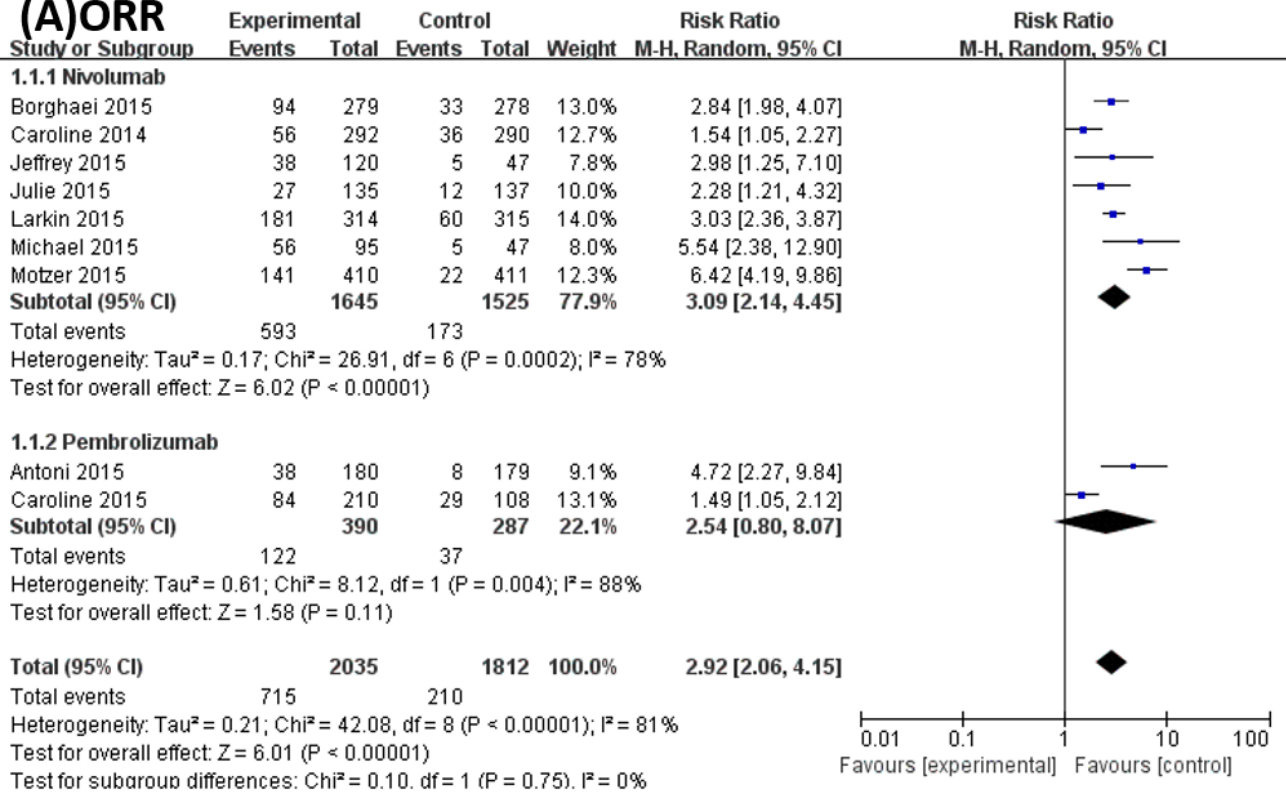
(A)ORR

| Study or Subgroup | Experimental Events | Experimental Total | Control Events | Control Total | Weight | Risk Ratio M-H, Random, 95% CI |
|---|---|---|---|---|---|---|
| **1.1.1 Nivolumab** | | | | | | |
| Borghaei 2015 | 94 | 279 | 33 | 278 | 13.0% | 2.84 [1.98, 4.07] |
| Caroline 2014 | 56 | 292 | 36 | 290 | 12.7% | 1.54 [1.05, 2.27] |
| Jeffrey 2015 | 38 | 120 | 5 | 47 | 7.8% | 2.98 [1.25, 7.10] |
| Julie 2015 | 27 | 135 | 12 | 137 | 10.0% | 2.28 [1.21, 4.32] |
| Larkin 2015 | 181 | 314 | 60 | 315 | 14.0% | 3.03 [2.36, 3.87] |
| Michael 2015 | 56 | 95 | 5 | 47 | 8.0% | 5.54 [2.38, 12.90] |
| Motzer 2015 | 141 | 410 | 22 | 411 | 12.3% | 6.42 [4.19, 9.86] |
| **Subtotal (95% CI)** | | **1645** | | **1525** | **77.9%** | **3.09 [2.14, 4.45]** |
| Total events | 593 | | 173 | | | |
| Heterogeneity: Tau² = 0.17; Chi² = 26.91, df = 6 (P = 0.0002); I² = 78% | | | | | | |
| Test for overall effect: Z = 6.02 (P < 0.00001) | | | | | | |
| **1.1.2 Pembrolizumab** | | | | | | |
| Antoni 2015 | 38 | 180 | 8 | 179 | 9.1% | 4.72 [2.27, 9.84] |
| Caroline 2015 | 84 | 210 | 29 | 108 | 13.1% | 1.49 [1.05, 2.12] |
| **Subtotal (95% CI)** | | **390** | | **287** | **22.1%** | **2.54 [0.80, 8.07]** |
| Total events | 122 | | 37 | | | |
| Heterogeneity: Tau² = 0.61; Chi² = 8.12, df = 1 (P = 0.004); I² = 88% | | | | | | |
| Test for overall effect: Z = 1.58 (P = 0.11) | | | | | | |
| **Total (95% CI)** | | **2035** | | **1812** | **100.0%** | **2.92 [2.06, 4.15]** |
| Total events | 715 | | 210 | | | |
| Heterogeneity: Tau² = 0.21; Chi² = 42.08, df = 8 (P < 0.00001); I² = 81% | | | | | | |
| Test for overall effect: Z = 6.01 (P < 0.00001) | | | | | | |
| Test for subgroup differences: Chi² = 0.10, df = 1 (P = 0.75), I² = 0% | | | | | | |

Risk Ratio
M-H, Random, 95% CI

0.01 0.1 1 10 100
Favours [experimental] Favours [control]